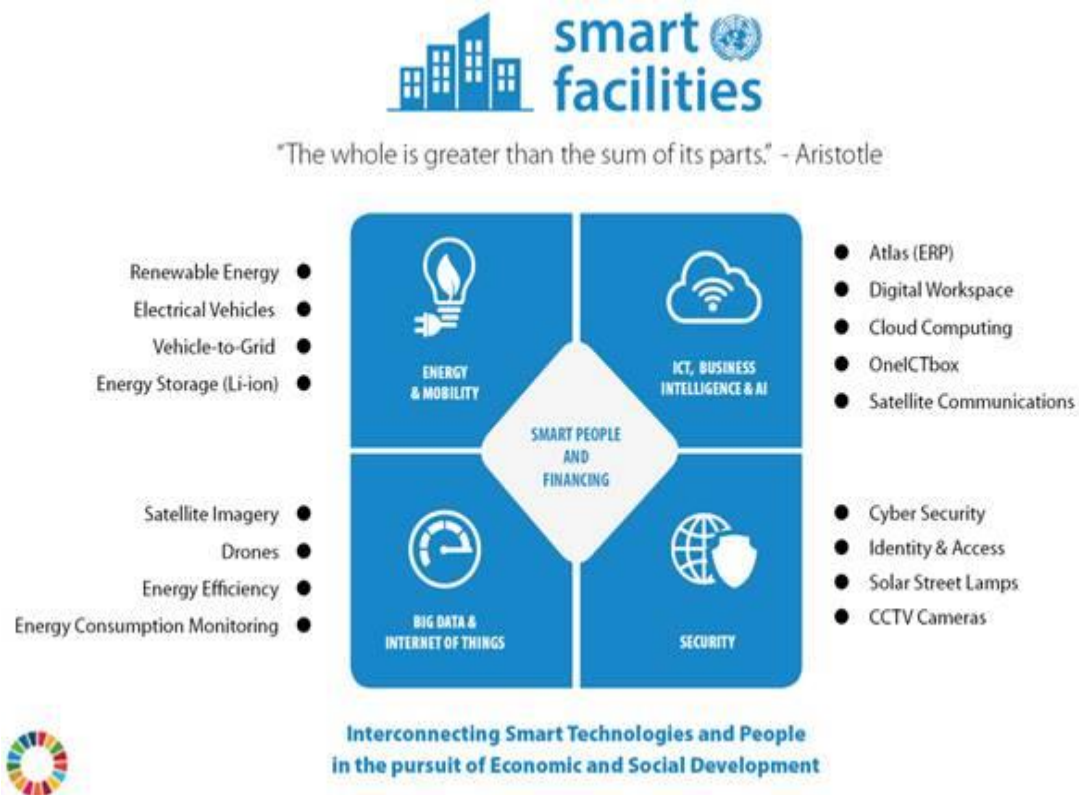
smart facilities

"The whole is greater than the sum of its parts." - Aristotle

Renewable Energy
Electrical Vehicles
Vehicle-to-Grid
Energy Storage (Li-ion)

ENERGY & MOBILITY

ICT, BUSINESS INTELLIGENCE & AI

Atlas (ERP)
Digital Workspace
Cloud Computing
OneICTbox
Satellite Communications

SMART PEOPLE AND FINANCING

Satellite Imagery
Drones
Energy Efficiency
Energy Consumption Monitoring

BIG DATA & INTERNET OF THINGS

SECURITY

Cyber Security
Identity & Access
Solar Street Lamps
CCTV Cameras

Interconnecting Smart Technologies and People in the pursuit of Economic and Social Development